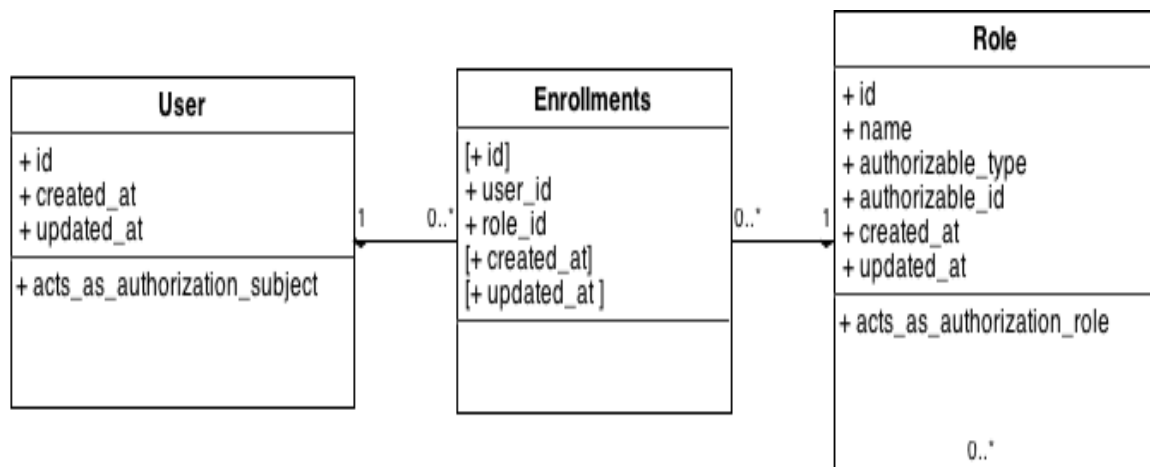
User

+ id
+ created_at
+ updated_at

+ acts_as_authorization_subject

1

0..*

Enrollments

[+ id]
+ user_id
+ role_id
[+ created_at]
[+ updated_at ]

0..*

1

Role

+ id
+ name
+ authorizable_type
+ authorizable_id
+ created_at
+ updated_at

+ acts_as_authorization_role

0..*